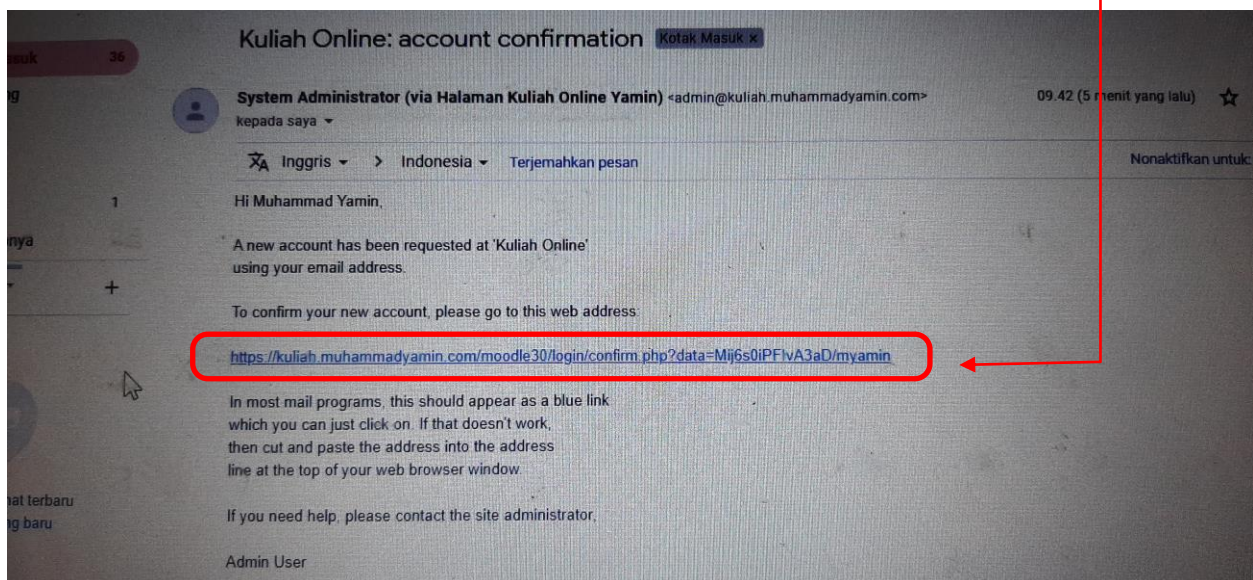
suk 36
g
1
nya
+
at terbaru
g baru

Kuliah Online: account confirmation Kotak Masuk ×

System Administrator (via Halaman Kuliah Online Yamin) <admin@kuliah.muhammadyamin.com>
kepada saya

09.42 (5 menit yang lalu)

Inggris > Indonesia Terjemahkan pesan

Nonaktifkan untuk:

Hi Muhammad Yamin,

A new account has been requested at 'Kuliah Online' using your email address.

To confirm your new account, please go to this web address:

https://kuliah.muhammadyamin.com/moodle30/login/confirm.php?data=Mij6s0iPFlvA3aD/myamin

In most mail programs, this should appear as a blue link which you can just click on. If that doesn't work, then cut and paste the address into the address line at the top of your web browser window.

If you need help, please contact the site administrator,

Admin User